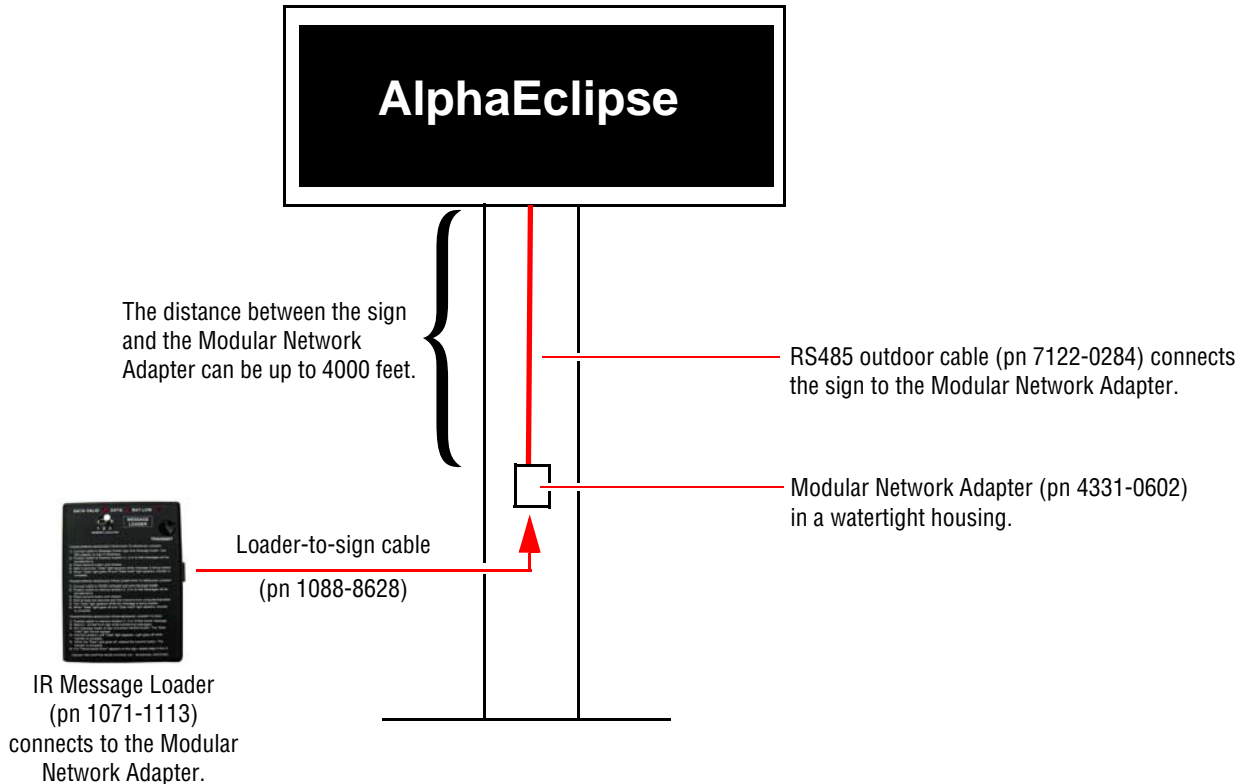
AlphaEclipse

The distance between the sign and the Modular Network Adapter can be up to 4000 feet.

RS485 outdoor cable (pn 7122-0284) connects the sign to the Modular Network Adapter.

Modular Network Adapter (pn 4331-0602) in a watertight housing.

DATA VALID DATA BAT LOW MESSAGE LOADER

Loader-to-sign cable

(pn 1088-8628)

IR Message Loader (pn 1071-1113) connects to the Modular Network Adapter.